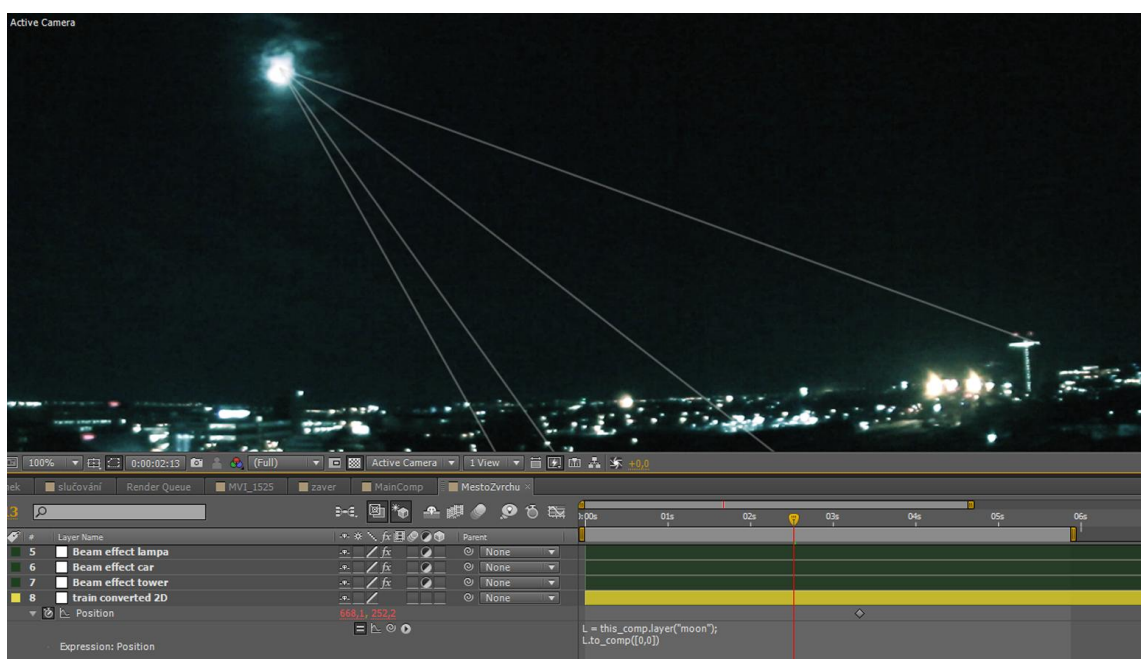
Active Camera

100% 0:00:02:13 (Full) Active Camera 1 View +0,0

ek slučování Render Queue MVI_1525 zaver MainComp MestoZvrchu ×

3

# Layer Name Parent

5 Beam effect lampa None
6 Beam effect car None
7 Beam effect tower None
8 train converted 2D None
Position 668,1, 252,2

Expression: Position

0:00s 01s 02s 03s 04s 05s 06s

L = this_comp.layer("moon");
L.to_comp([0,0])